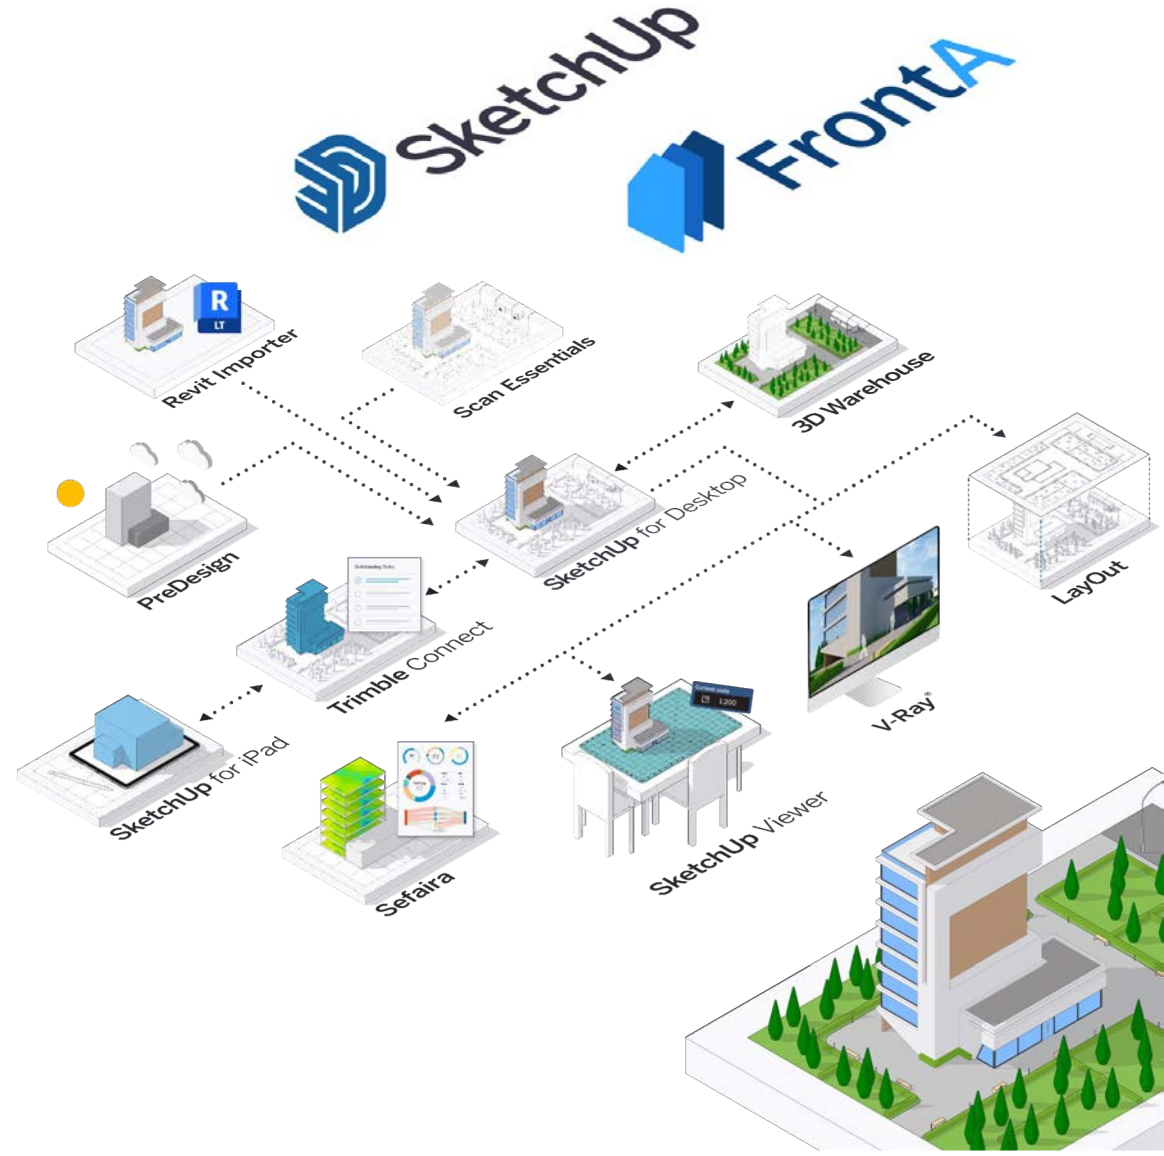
SketchUp

FrontA

R
LT

Revit Importer

Scan Essentials

3D Warehouse

PreDesign

SketchUp for Desktop

LayOut

Outstanding Tasks

Trimble Connect

V-Ray®

Current scale
1:200

SketchUp for iPad

Sefaira

SketchUp Viewer